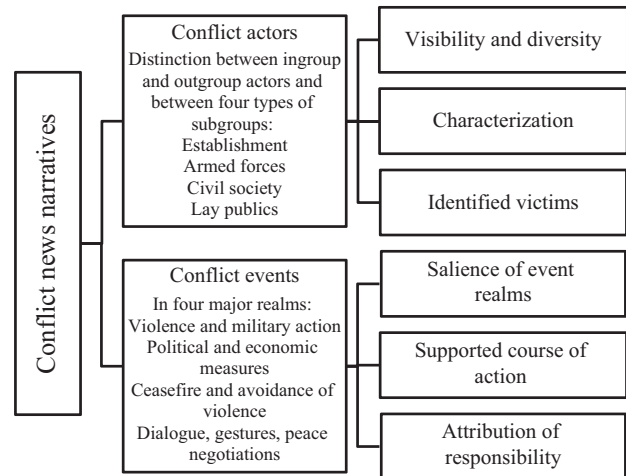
Conflict news narratives

Conflict actors
Distinction between ingroup and outgroup actors and between four types of subgroups:
Establishment
Armed forces
Civil society
Lay publics

Visibility and diversity

Characterization

Identified victims

Conflict events
In four major realms:
Violence and military action
Political and economic measures
Ceasefire and avoidance of violence
Dialogue, gestures, peace negotiations

Salience of event realms

Supported course of action

Attribution of responsibility